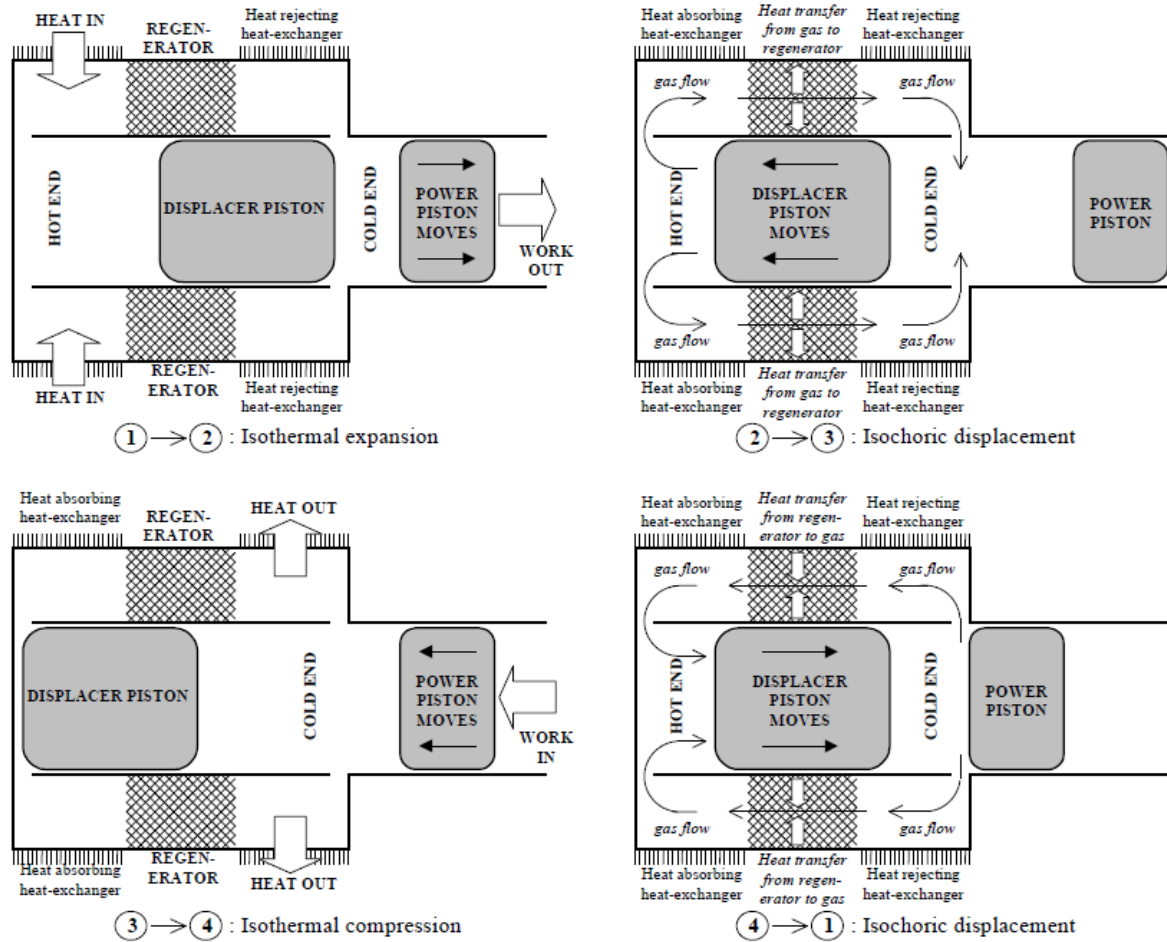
HEAT IN
REGENERATOR
Heat rejecting heat-exchanger
HOT END
DISPLACER PISTON
COLD END
POWER PISTON MOVES
WORK OUT
REGENERATOR
HEAT IN
Heat rejecting heat-exchanger
(1) → (2) : Isothermal expansion

Heat absorbing heat-exchanger
Heat transfer from gas to regenerator
Heat rejecting heat-exchanger
gas flow
gas flow
HOT END
DISPLACER PISTON MOVES
COLD END
POWER PISTON
gas flow
gas flow
Heat absorbing heat-exchanger
Heat transfer from gas to regenerator
Heat rejecting heat-exchanger
(2) → (3) : Isochoric displacement

Heat absorbing heat-exchanger
REGENERATOR
HEAT OUT
DISPLACER PISTON
COLD END
POWER PISTON MOVES
WORK IN
Heat absorbing heat-exchanger
REGENERATOR
HEAT OUT
(3) → (4) : Isothermal compression

Heat absorbing heat-exchanger
Heat transfer from regenerator to gas
Heat rejecting heat-exchanger
gas flow
gas flow
HOT END
DISPLACER PISTON MOVES
COLD END
POWER PISTON
gas flow
gas flow
Heat absorbing heat-exchanger
Heat transfer from regenerator to gas
Heat rejecting heat-exchanger
(4) → (1) : Isochoric displacement